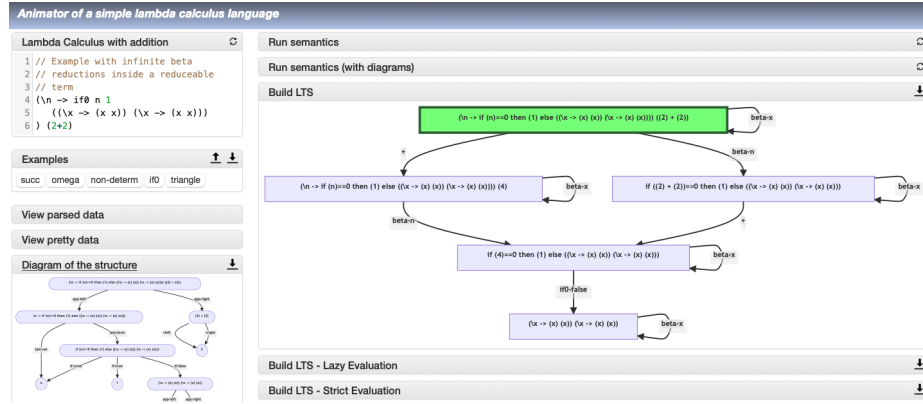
Animator of a simple lambda calculus language

Lambda Calculus with addition

1 // Example with infinite beta
2 // reductions inside a reduceable
3 // term
4 (\n -> if0 n 1
5 ((\x -> (x x)) (\x -> (x x)))
6 ) (2+2)

Examples

succ omega non-determ if0 triangle

View parsed data

View pretty data

Diagram of the structure

Run semantics

Run semantics (with diagrams)

Build LTS

(\n -> if (n)==0 then (1) else ((\x -> (x) (x)) (\x -> (x) (x)))) ((2) + (2))

beta-x

+

beta-n

(\n -> if (n)==0 then (1) else ((\x -> (x) (x)) (\x -> (x) (x)))) (4)

beta-x

if ((2) + (2))==0 then (1) else ((\x -> (x) (x)) (\x -> (x) (x)))

beta-x

beta-n

+

if (4)==0 then (1) else ((\x -> (x) (x)) (\x -> (x) (x)))

beta-x

if0-false

(\x -> (x) (x)) (\x -> (x) (x))

beta-x

Build LTS - Lazy Evaluation

Build LTS - Strict Evaluation